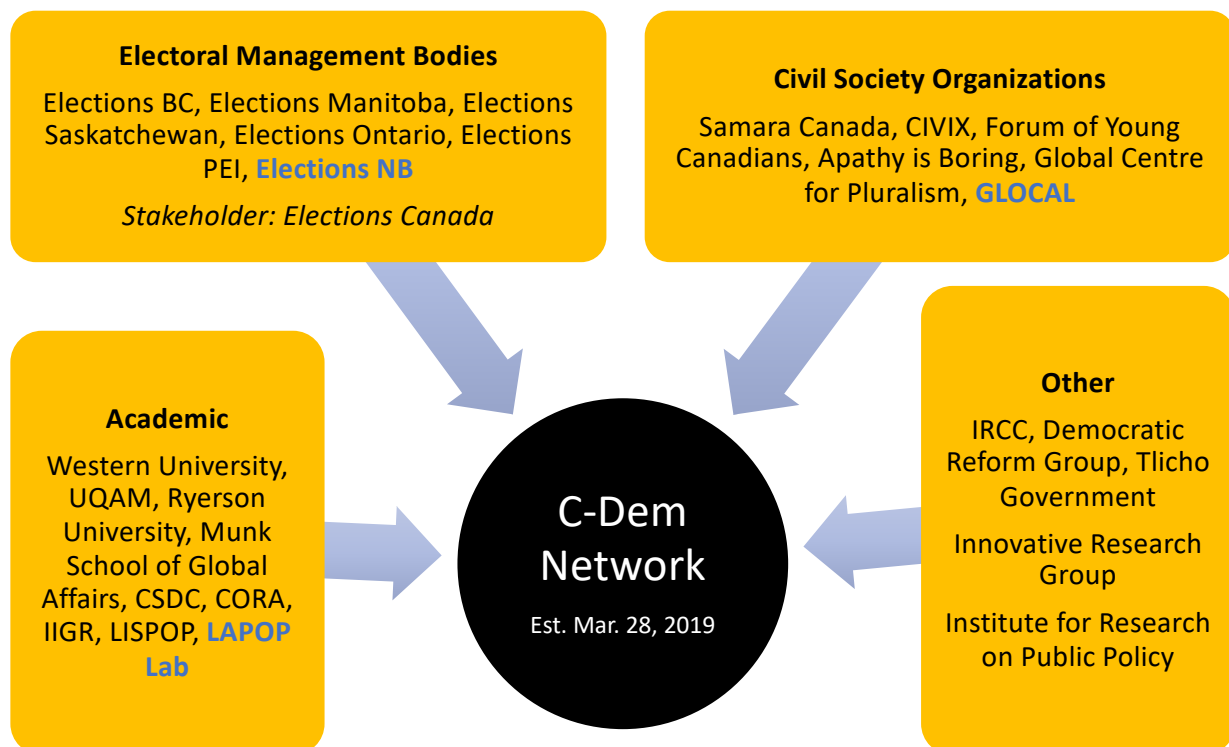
**Electoral Management Bodies**

Elections BC, Elections Manitoba, Elections Saskatchewan, Elections Ontario, Elections PEI, Elections NB

*Stakeholder: Elections Canada*

**Civil Society Organizations**

Samara Canada, CIVIX, Forum of Young Canadians, Apathy is Boring, Global Centre for Pluralism, GLOCAL

**Academic**

Western University, UQAM, Ryerson University, Munk School of Global Affairs, CSDC, CORA, IIGR, LISPOP, LAPOP Lab

C-Dem Network

Est. Mar. 28, 2019

**Other**

IRCC, Democratic Reform Group, Tlicho Government

Innovative Research Group

Institute for Research on Public Policy